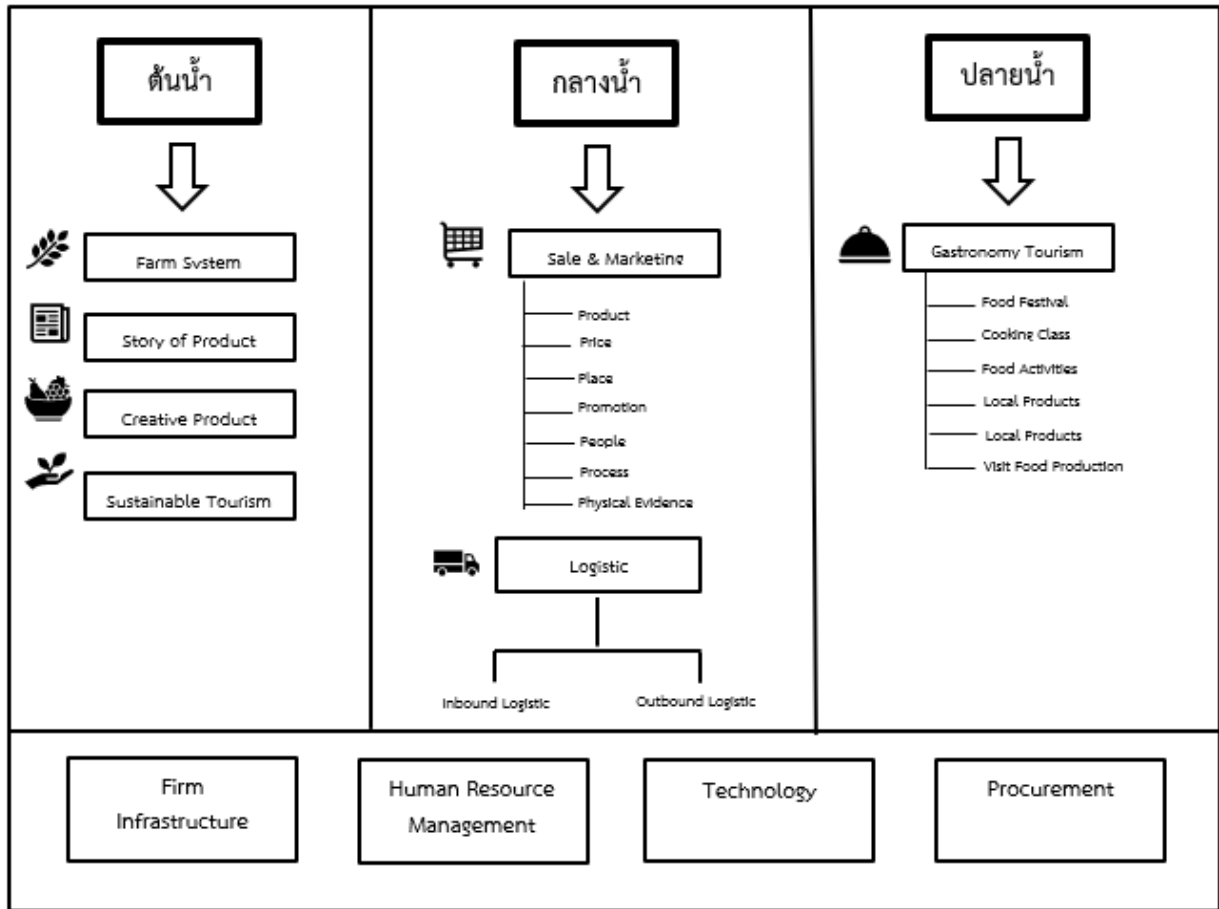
ต้นน้ำ

Farm System

Story of Product

Creative Product

Sustainable Tourism

กลางน้ำ

Sale & Marketing

Product
Price
Place
Promotion
People
Process
Physical Evidence

Logistic

Inbound Logistic

Outbound Logistic

ปลายน้ำ

Gastronomy Tourism

Food Festival
Cooking Class
Food Activities
Local Products
Local Products
Visit Food Production

Firm Infrastructure

Human Resource Management

Technology

Procurement